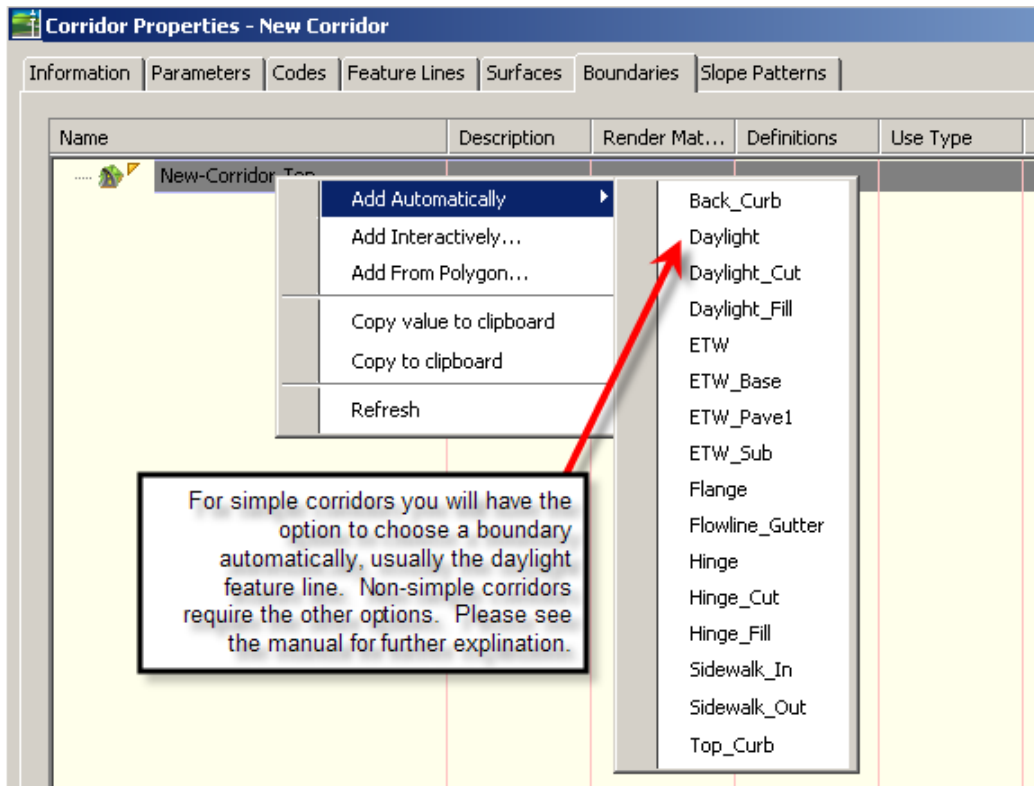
Corridor Properties - New Corridor

Information | Parameters | Codes | Feature Lines | Surfaces | Boundaries | Slope Patterns

| Name | Description | Render Mat... | Definitions | Use Type |
|---|---|---|---|---|
| New-Corridor-Top | | | | |

Add Automatically
Add Interactively...
Add From Polygon...
Copy value to clipboard
Copy to clipboard
Refresh

Back_Curb
Daylight
Daylight_Cut
Daylight_Fill
ETW
ETW_Base
ETW_Pave1
ETW_Sub
Flange
Flowline_Gutter
Hinge
Hinge_Cut
Hinge_Fill
Sidewalk_In
Sidewalk_Out
Top_Curb

For simple corridors you will have the option to choose a boundary automatically, usually the daylight feature line. Non-simple corridors require the other options. Please see the manual for further explination.